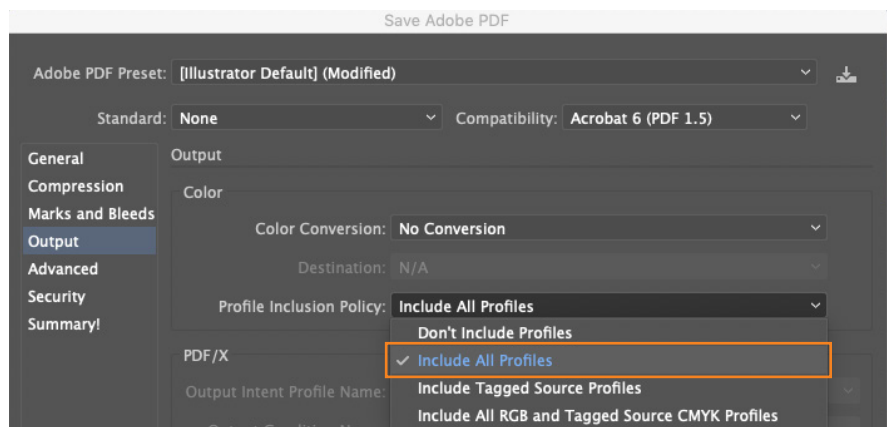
Save Adobe PDF

Adobe PDF Preset: [Illustrator Default] (Modified)

Standard: None

Compatibility: Acrobat 6 (PDF 1.5)

General
Compression
Marks and Bleeds
Output
Advanced
Security
Summary!

Output

Color

Color Conversion: No Conversion

Destination: N/A

Profile Inclusion Policy: Include All Profiles

Don't Include Profiles
✓ Include All Profiles
Include Tagged Source Profiles
Include All RGB and Tagged Source CMYK Profiles

PDF/X

Output Intent Profile Name:

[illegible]